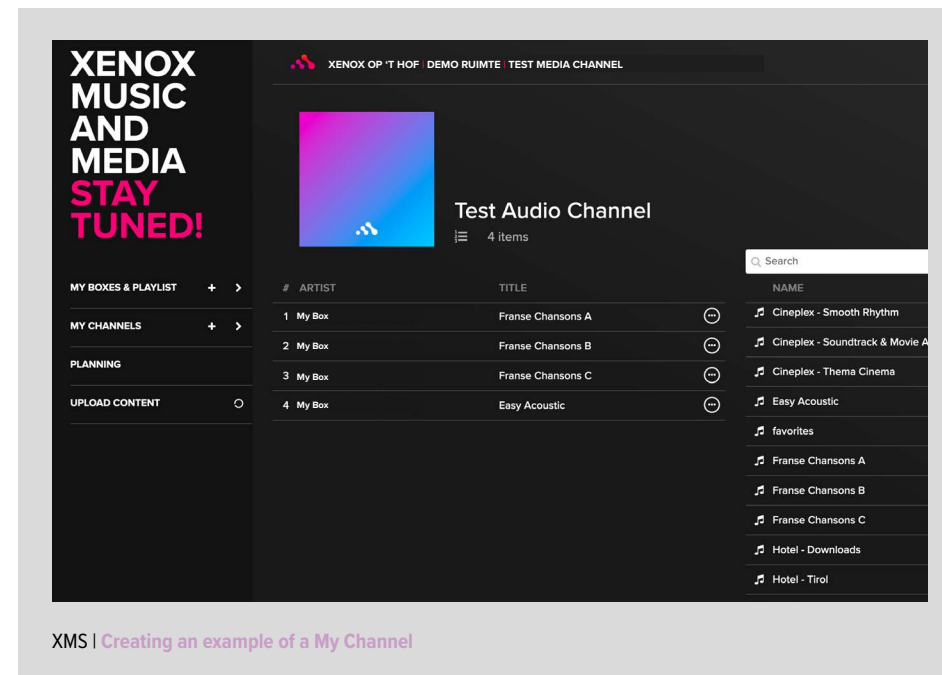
XENOX MUSIC AND MEDIA STAY TUNED!

MY BOXES & PLAYLIST + >

MY CHANNELS + >

PLANNING

UPLOAD CONTENT

XENOX OP 'T HOF | DEMO RUIMTE | TEST MEDIA CHANNEL

Test Audio Channel

4 items

| # | ARTIST | TITLE |
|---|---|---|
| 1 | My Box | Franse Chansons A |
| 2 | My Box | Franse Chansons B |
| 3 | My Box | Franse Chansons C |
| 4 | My Box | Easy Acoustic |

Search

NAME

Cineplex - Smooth Rhythm

Cineplex - Soundtrack & Movie A

Cineplex - Thema Cinema

Easy Acoustic

favorites

Franse Chansons A

Franse Chansons B

Franse Chansons C

Hotel - Downloads

Hotel - Tirol

XMS | Creating an example of a My Channel